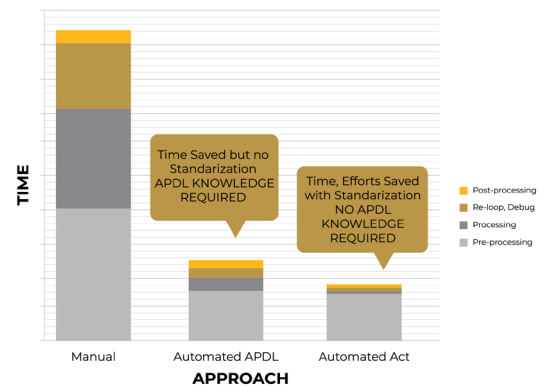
TIME

Time Saved but no Standarization APDL KNOWLEDGE REQUIRED

Time, Efforts Saved with Standarization NO APDL KNOWLEDGE REQUIRED

Post-processing
Re-loop, Debug
Processing
Pre-processing

Manual
Automated APDL
Automated Act

APPROACH